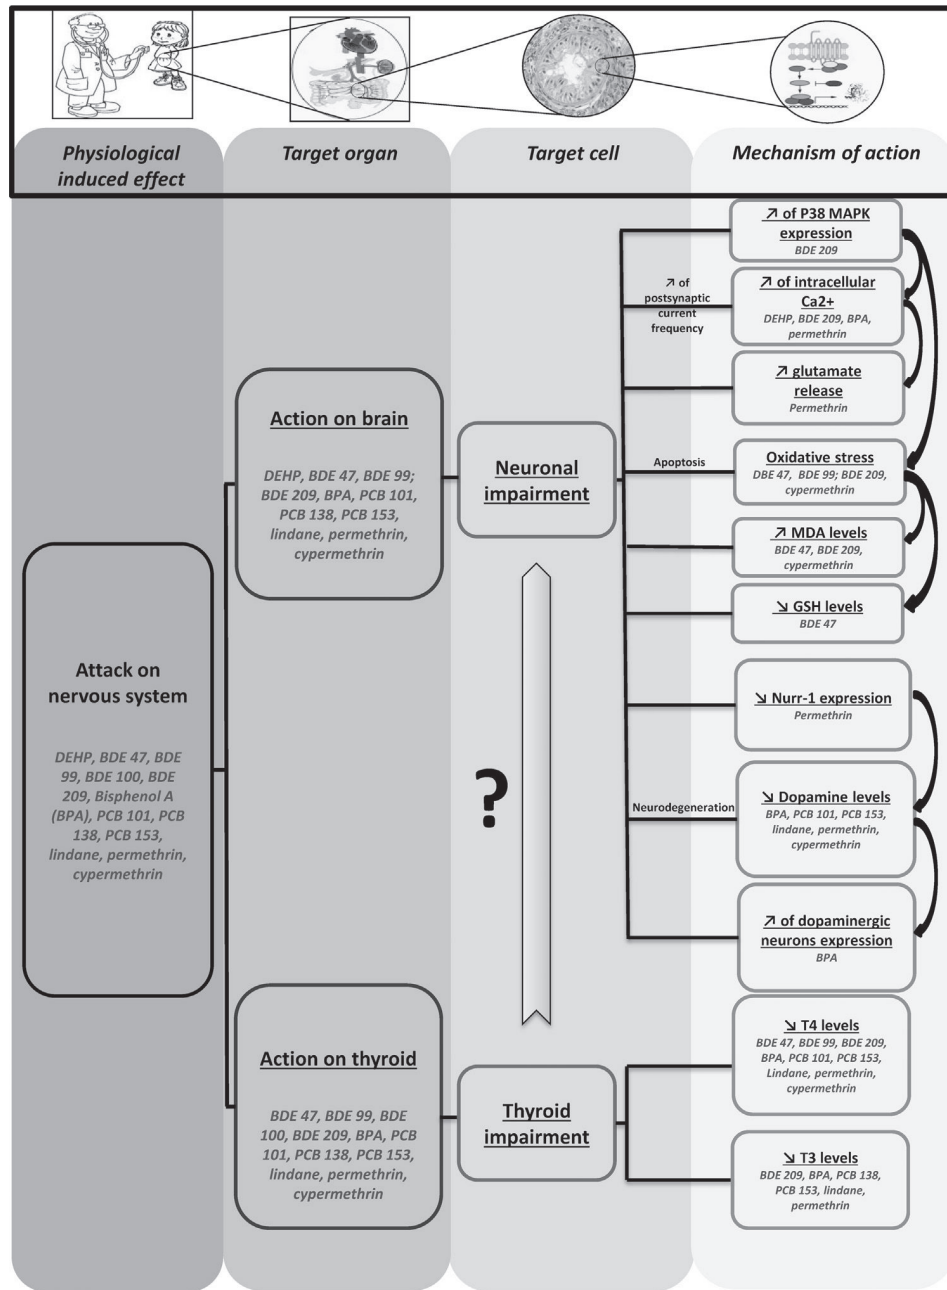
Physiological induced effect

Target organ

Target cell

Mechanism of action

Attack on nervous system

DEHP, BDE 47, BDE 99, BDE 100, BDE 209, Bisphenol A (BPA), PCB 101, PCB 138, PCB 153, lindane, permethrin, cypermethrin

Action on brain

DEHP, BDE 47, BDE 99; BDE 209, BPA, PCB 101, PCB 138, PCB 153, lindane, permethrin, cypermethrin

Action on thyroid

BDE 47, BDE 99, BDE 100, BDE 209, BPA, PCB 101, PCB 138, PCB 153, lindane, permethrin, cypermethrin

Neuronal impairment

?

Thyroid impairment

↗ of postsynaptic current frequency

Apoptosis

Neurodegeneration

↗ of P38 MAPK expression
BDE 209

↗ of intracellular Ca2+
DEHP, BDE 209, BPA, permethrin

↗ glutamate release
Permethrin

Oxidative stress
DBE 47, BDE 99; BDE 209, cypermethrin

↗ MDA levels
BDE 47, BDE 209, cypermethrin

↘ GSH levels
BDE 47

↘ Nurr-1 expression
Permethrin

↘ Dopamine levels
BPA, PCB 101, PCB 153, lindane, permethrin, cypermethrin

↗ of dopaminergic neurons expression
BPA

↘ T4 levels
BDE 47, BDE 99, BDE 209, BPA, PCB 101, PCB 153, Lindane, permethrin, cypermethrin

↘ T3 levels
BDE 209, BPA, PCB 138, PCB 153, lindane, permethrin